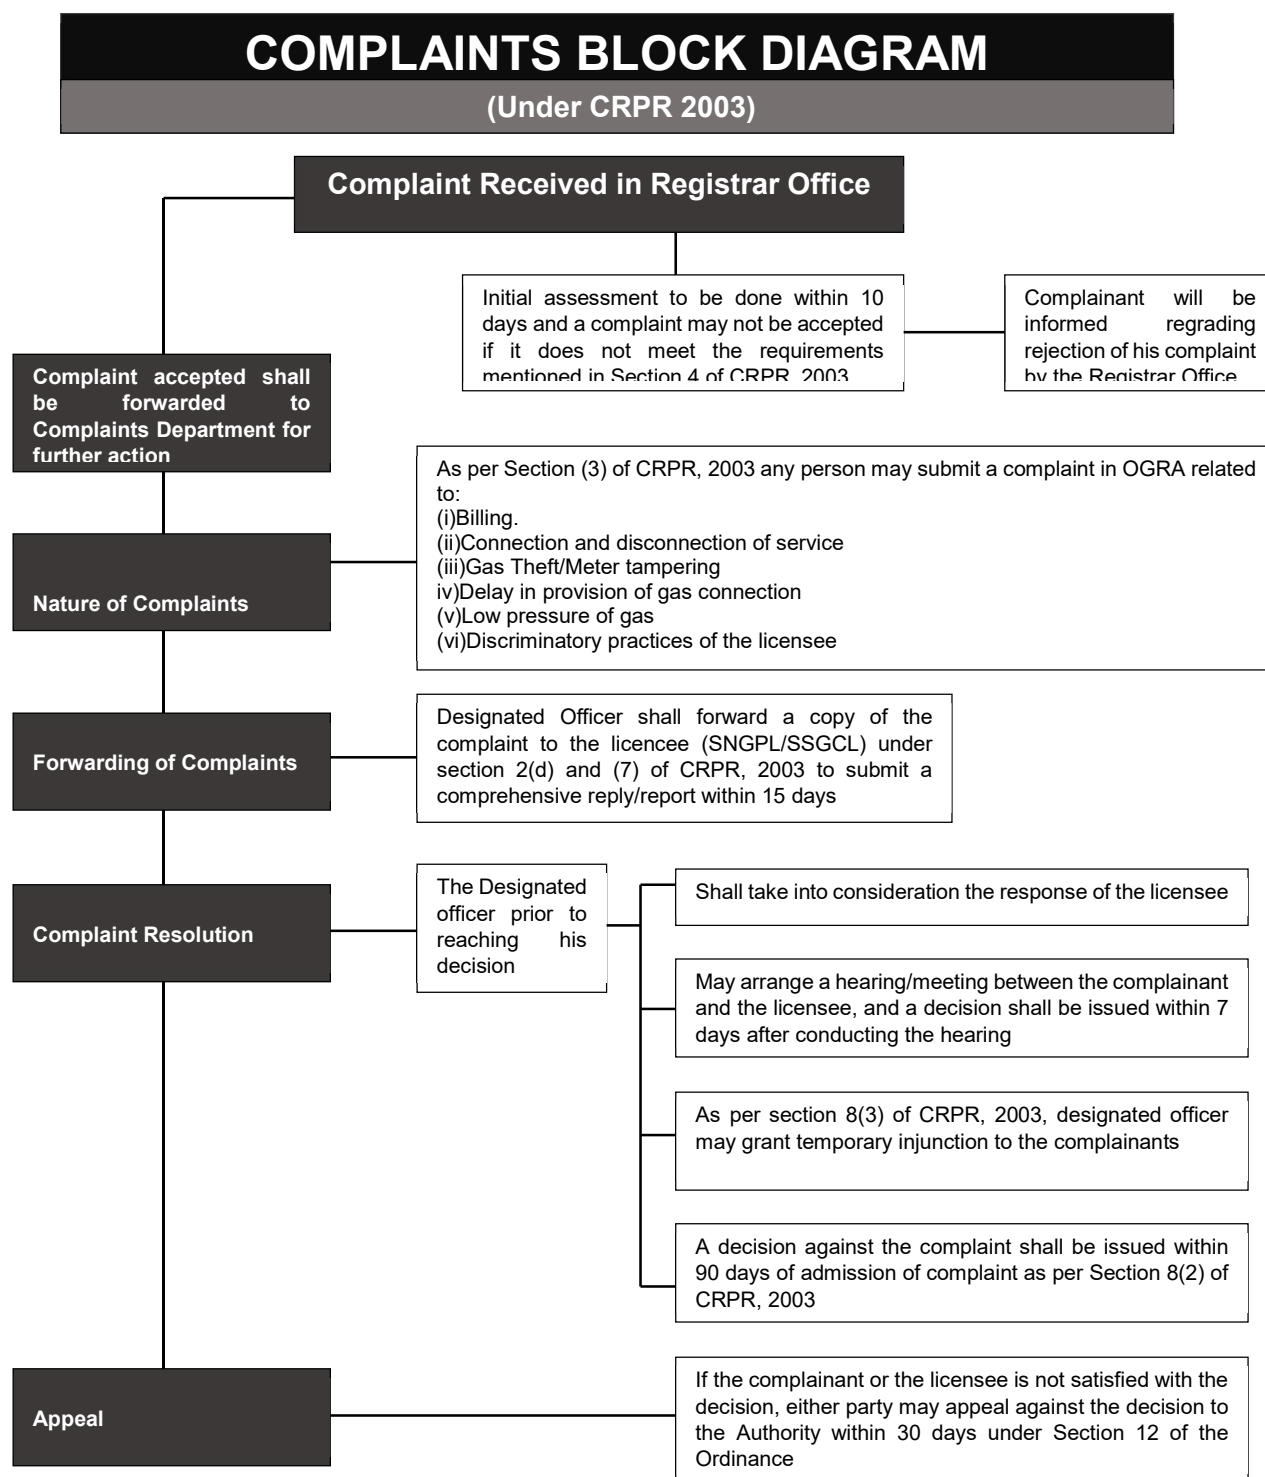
COMPLAINTS BLOCK DIAGRAM

(Under CRPR 2003)

Complaint Received in Registrar Office

Initial assessment to be done within 10 days and a complaint may not be accepted if it does not meet the requirements mentioned in Section 4 of CRPR, 2003

Complainant will be informed regrading rejection of his complaint by the Registrar Office

Complaint accepted shall be forwarded to Complaints Department for further action

Nature of Complaints

As per Section (3) of CRPR, 2003 any person may submit a complaint in OGRA related to:
(i)Billing.
(ii)Connection and disconnection of service
(iii)Gas Theft/Meter tampering
iv)Delay in provision of gas connection
(v)Low pressure of gas
(vi)Discriminatory practices of the licensee

Forwarding of Complaints

Designated Officer shall forward a copy of the complaint to the licencee (SNGPL/SSGCL) under section 2(d) and (7) of CRPR, 2003 to submit a comprehensive reply/report within 15 days

Complaint Resolution

The Designated officer prior to reaching his decision

Shall take into consideration the response of the licensee

May arrange a hearing/meeting between the complainant and the licensee, and a decision shall be issued within 7 days after conducting the hearing

As per section 8(3) of CRPR, 2003, designated officer may grant temporary injunction to the complainants

A decision against the complaint shall be issued within 90 days of admission of complaint as per Section 8(2) of CRPR, 2003

Appeal

If the complainant or the licensee is not satisfied with the decision, either party may appeal against the decision to the Authority within 30 days under Section 12 of the Ordinance